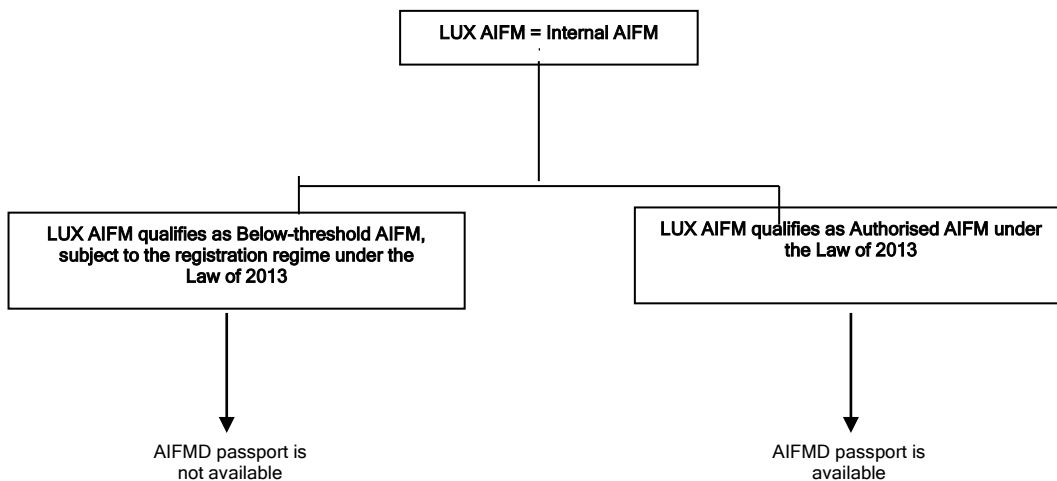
LUX AIFM = Internal AIFM

LUX AIFM qualifies as Below-threshold AIFM, subject to the registration regime under the Law of 2013

LUX AIFM qualifies as Authorised AIFM under the Law of 2013

AIFMD passport is not available

AIFMD passport is available